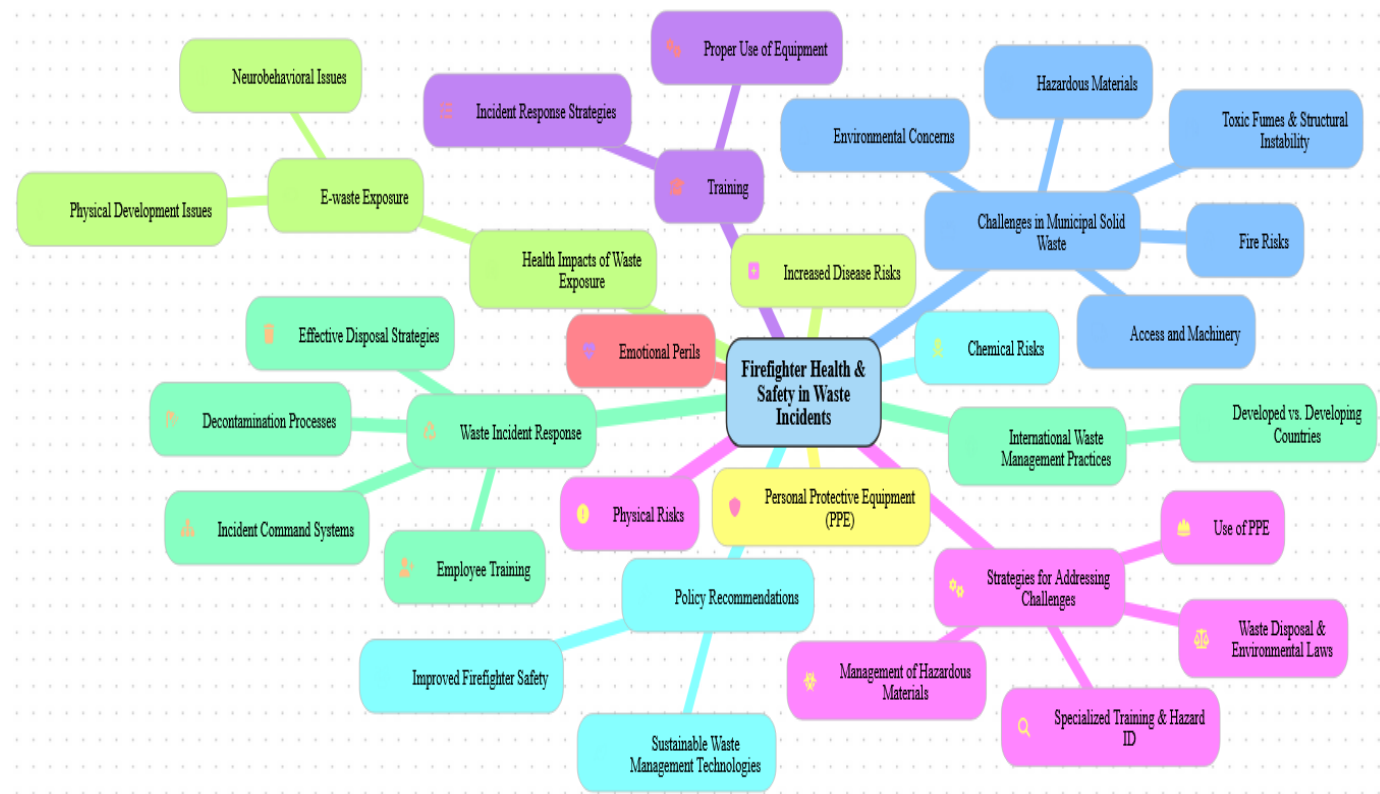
Firefighter Health & Safety in Waste Incidents

Training
Proper Use of Equipment
Incident Response Strategies

Challenges in Municipal Solid Waste
Hazardous Materials
Environmental Concerns
Toxic Fumes & Structural Instability
Fire Risks
Access and Machinery

Health Impacts of Waste Exposure
E-waste Exposure
Neurobehavioral Issues
Physical Development Issues

Increased Disease Risks
Chemical Risks
Emotional Perils

Waste Incident Response
Effective Disposal Strategies
Decontamination Processes
Incident Command Systems
Employee Training

International Waste Management Practices
Developed vs. Developing Countries

Physical Risks
Personal Protective Equipment (PPE)

Strategies for Addressing Challenges
Use of PPE
Waste Disposal & Environmental Laws
Specialized Training & Hazard ID
Management of Hazardous Materials

Policy Recommendations
Improved Firefighter Safety
Sustainable Waste Management Technologies